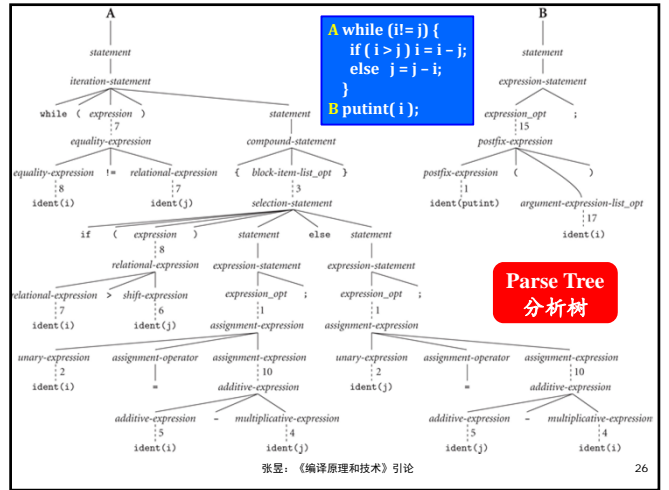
A

A while (i!= j) {
if ( i > j ) i = i – j;
else j = j – i;
}
B putint( i );

B

statement
iteration-statement
while ( expression )
7
equality-expression
equality-expression != relational-expression
8
ident(i)
7
ident(j)
statement
compound-statement
{ block-item-list_opt }
3
selection-statement
if ( expression ) statement else statement
8
relational-expression
relational-expression > shift-expression
7
ident(i)
6
ident(j)
expression-statement
expression_opt ;
1
assignment-expression
unary-expression assignment-operator assignment-expression
2
ident(i)
=
10
additive-expression
additive-expression – multiplicative-expression
5
ident(i)
4
ident(j)
expression-statement
expression_opt ;
1
assignment-expression
unary-expression assignment-operator assignment-expression
2
ident(j)
=
10
additive-expression
additive-expression – multiplicative-expression
5
ident(j)
4
ident(i)

statement
expression-statement
expression_opt ;
15
postfix-expression
postfix-expression ( )
1
ident(putint)
argument-expression-list_opt
17
ident(i)

Parse Tree
分析树

张昱：《编译原理和技术》引论

26